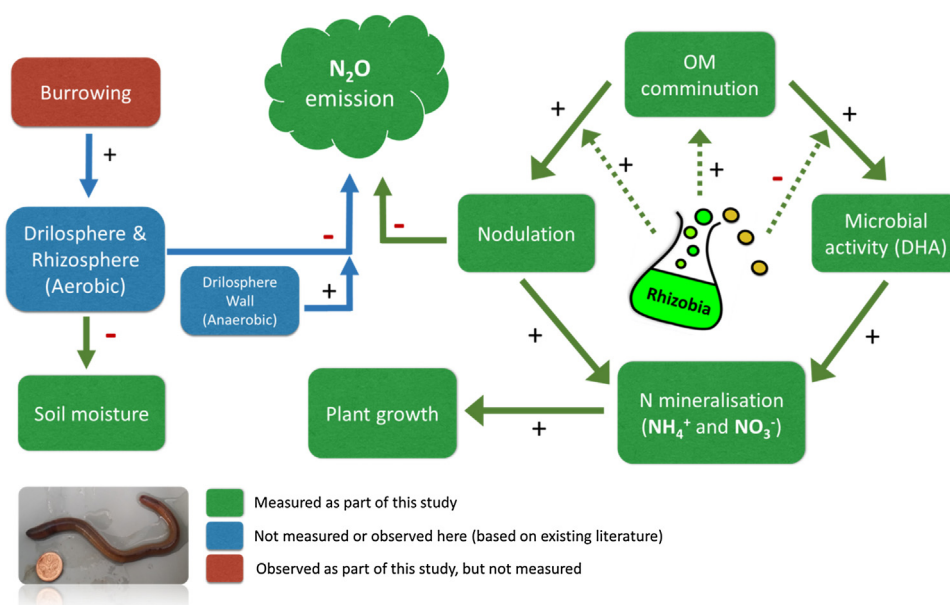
Burrowing

+

Drilosphere & Rhizosphere (Aerobic)

-

Soil moisture

$N_2O$ emission

-

Drilosphere Wall (Anaerobic)

+

-

OM comminution

+

+

+

+

-

Nodulation

Rhizobia

Microbial activity (DHA)

+

+

Plant growth

+

N mineralisation ($NH_4^+$ and $NO_3^-$)

Measured as part of this study

Not measured or observed here (based on existing literature)

Observed as part of this study, but not measured